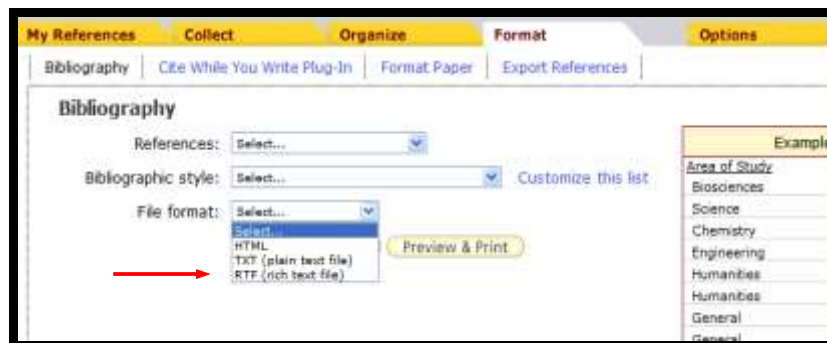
My References | Collect | Organize | Format | Options

Bibliography | Cite While You Write Plug-In | Format Paper | Export References

Bibliography

References: Select...

Bibliographic style: Select... Customize this list

File format: Select...

Select...
HTML
TXT (plain text file)
RTF (rich text file)

Preview & Print

| Exampl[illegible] |
|---|
| Area of Study |
| Biosciences |
| Science |
| Chemistry |
| Engineering |
| Humanities |
| Humanities |
| General |
| General |